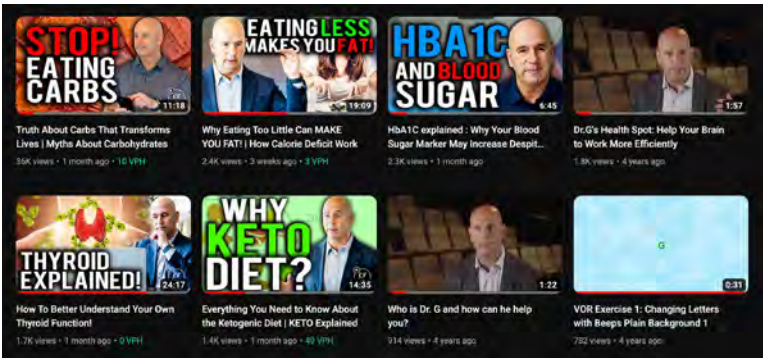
STOP! EATING CARBS
11:18
Truth About Carbs That Transforms Lives | Myths About Carbohydrates
36K views • 1 month ago • 10 VPH

EATING LESS MAKES YOU FAT!
19:09
Why Eating Too Little Can MAKE YOU FAT! | How Calorie Deficit Work
2.4K views • 3 weeks ago • 3 VPH

HBA1C AND BLOOD SUGAR
6:45
HbA1C explained : Why Your Blood Sugar Marker May Increase Despit...
2.3K views • 1 month ago

1:57
Dr.G's Health Spot: Help Your Brain to Work More Efficiently
1.8K views • 4 years ago

THYROID EXPLAINED!
24:17
How To Better Understand Your Own Thyroid Function!
1.7K views • 1 month ago • 0 VPH

WHY KETO DIET?
14:35
Everything You Need to Know About the Ketogenic Diet | KETO Explained
1.4K views • 1 month ago • 40 VPH

1:22
Who is Dr. G and how can he help you?
914 views • 4 years ago

G
0:31
VOR Exercise 1: Changing Letters with Beeps Plain Background 1
782 views • 4 years ago